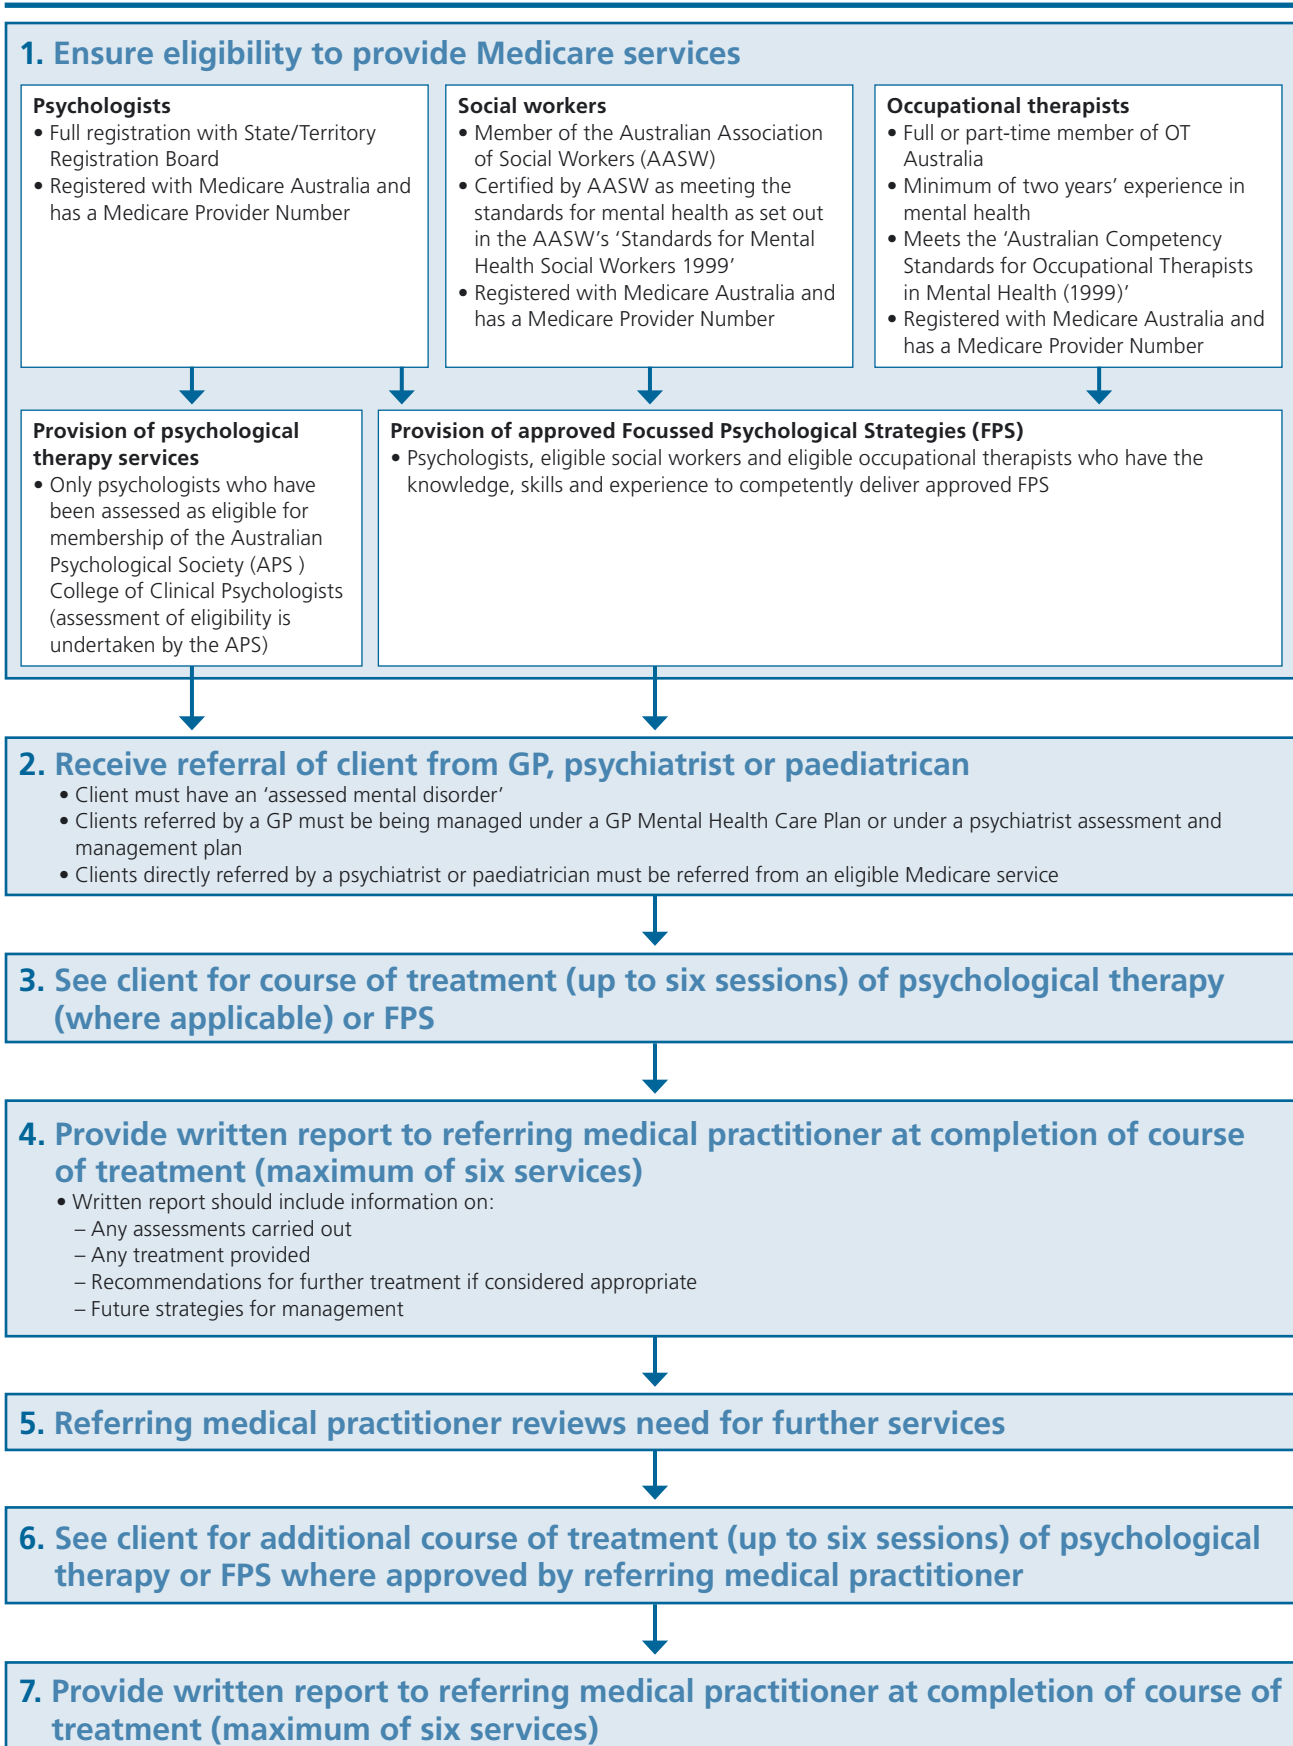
1. Ensure eligibility to provide Medicare services

Psychologists
• Full registration with State/Territory Registration Board
• Registered with Medicare Australia and has a Medicare Provider Number

Social workers
• Member of the Australian Association of Social Workers (AASW)
• Certified by AASW as meeting the standards for mental health as set out in the AASW's 'Standards for Mental Health Social Workers 1999'
• Registered with Medicare Australia and has a Medicare Provider Number

Occupational therapists
• Full or part-time member of OT Australia
• Minimum of two years' experience in mental health
• Meets the 'Australian Competency Standards for Occupational Therapists in Mental Health (1999)'
• Registered with Medicare Australia and has a Medicare Provider Number

Provision of psychological therapy services
• Only psychologists who have been assessed as eligible for membership of the Australian Psychological Society (APS ) College of Clinical Psychologists (assessment of eligibility is undertaken by the APS)

Provision of approved Focussed Psychological Strategies (FPS)
• Psychologists, eligible social workers and eligible occupational therapists who have the knowledge, skills and experience to competently deliver approved FPS

2. Receive referral of client from GP, psychiatrist or paediatrican
• Client must have an 'assessed mental disorder'
• Clients referred by a GP must be being managed under a GP Mental Health Care Plan or under a psychiatrist assessment and management plan
• Clients directly referred by a psychiatrist or paediatrician must be referred from an eligible Medicare service

3. See client for course of treatment (up to six sessions) of psychological therapy (where applicable) or FPS

4. Provide written report to referring medical practitioner at completion of course of treatment (maximum of six services)
• Written report should include information on:
– Any assessments carried out
– Any treatment provided
– Recommendations for further treatment if considered appropriate
– Future strategies for management

5. Referring medical practitioner reviews need for further services

6. See client for additional course of treatment (up to six sessions) of psychological therapy or FPS where approved by referring medical practitioner

7. Provide written report to referring medical practitioner at completion of course of treatment (maximum of six services)